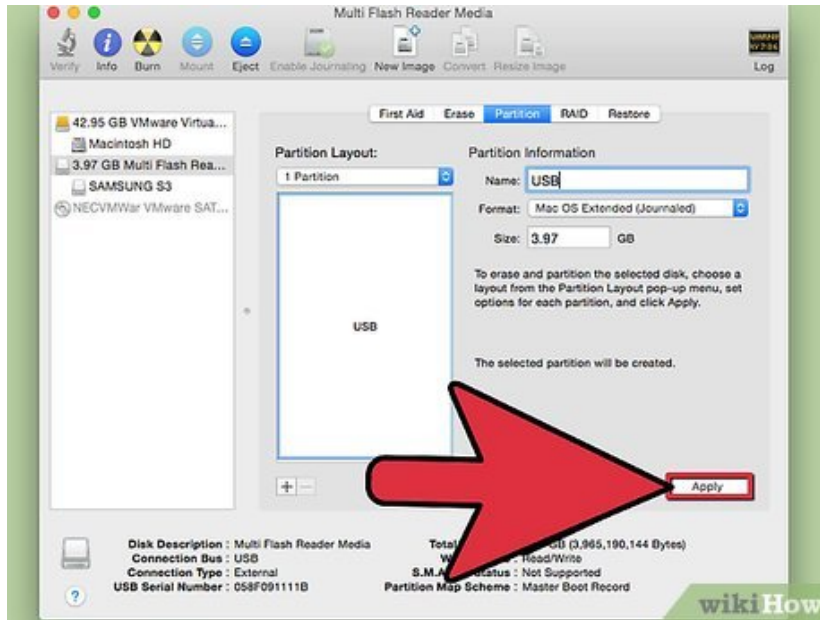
Multi Flash Reader Media

Verify Info Burn Mount Eject Enable Journaling New Image Convert Resize Image Log

42.95 GB VMware Virtua...
Macintosh HD
3.97 GB Multi Flash Rea...
SAMSUNG S3
NECVMWar VMware SAT...

First Aid Erase Partition RAID Restore

Partition Layout:
1 Partition

USB

Partition Information
Name: USB
Format: Mac OS Extended (Journaled)
Size: 3.97 GB

To erase and partition the selected disk, choose a layout from the Partition Layout pop-up menu, set options for each partition, and click Apply.

The selected partition will be created.

+ −

Apply

Disk Description : Multi Flash Reader Media
Connection Bus : USB
Connection Type : External
USB Serial Number : 058F091111B

Total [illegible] GB (3,965,190,144 Bytes)
W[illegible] Read/Write
S.M.A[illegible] Status : Not Supported
Partition Map Scheme : Master Boot Record

?

wikiHow